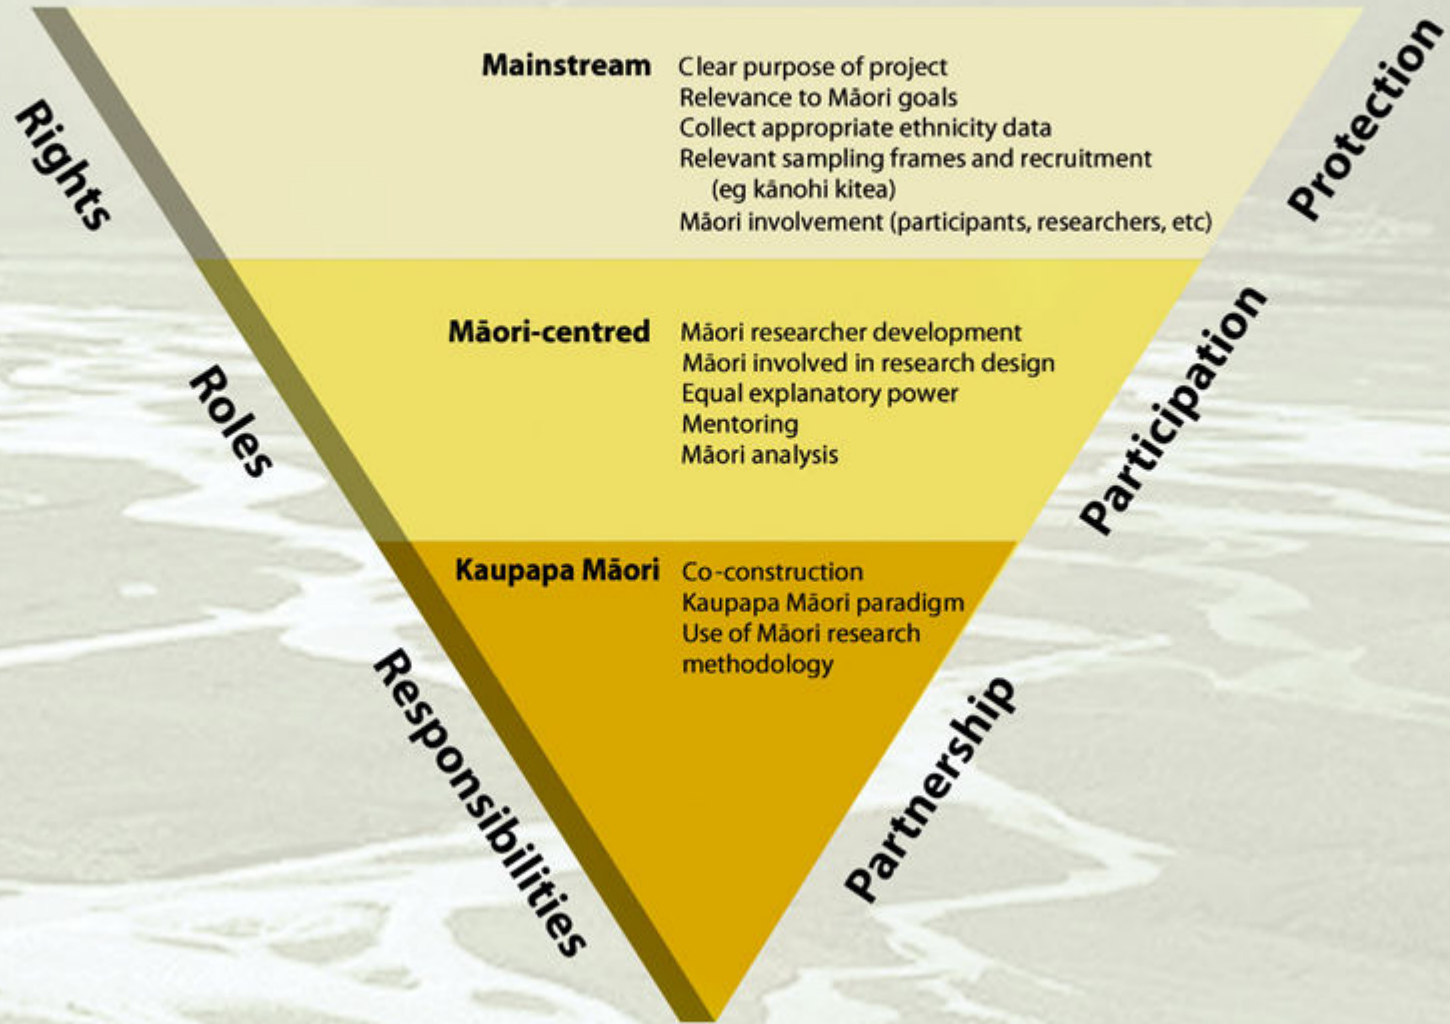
Rights

Mainstream Clear purpose of project
Relevance to Māori goals
Collect appropriate ethnicity data
Relevant sampling frames and recruitment (eg kānohi kitea)
Māori involvement (participants, researchers, etc)

Protection

Roles

Māori-centred Māori researcher development
Māori involved in research design
Equal explanatory power
Mentoring
Māori analysis

Participation

Kaupapa Māori Co-construction
Kaupapa Māori paradigm
Use of Māori research methodology

Responsibilities

Partnership